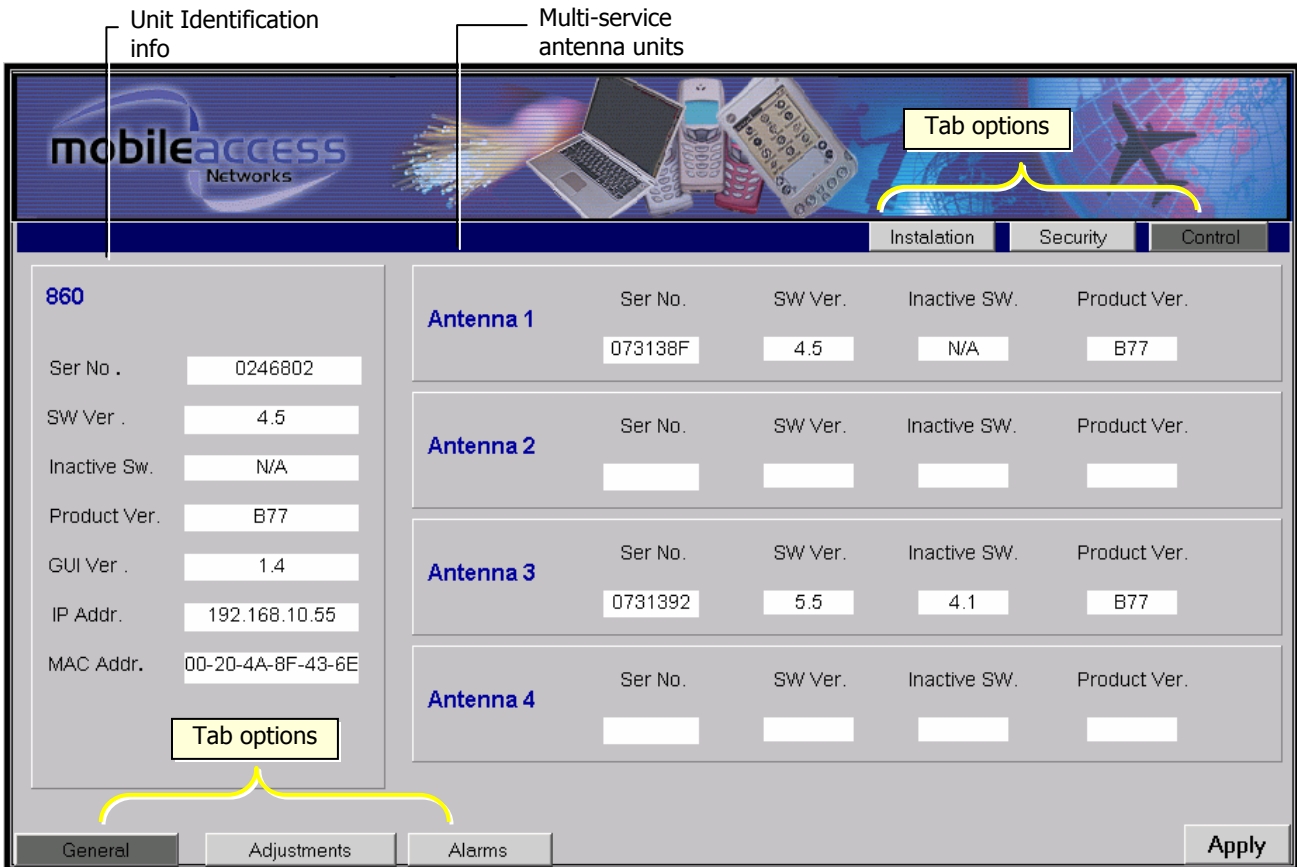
Unit Identification info

Multi-service antenna units

mobileaccess Networks

Tab options

Instalation | Security | Control

860

Ser No. 0246802

SW Ver. 4.5

Inactive Sw. N/A

Product Ver. B77

GUI Ver. 1.4

IP Addr. 192.168.10.55

MAC Addr. 00-20-4A-8F-43-6E

| | Ser No. | SW Ver. | Inactive SW. | Product Ver. |
|---|---|---|---|---|
| Antenna 1 | 073138F | 4.5 | N/A | B77 |
| Antenna 2 | | | | |
| Antenna 3 | 0731392 | 5.5 | 4.1 | B77 |
| Antenna 4 | | | | |

Tab options

General | Adjustments | Alarms

Apply